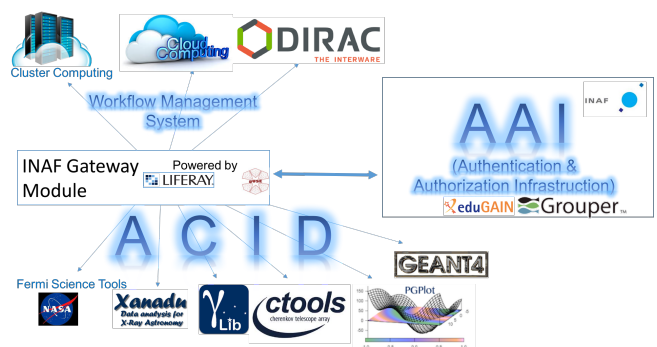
Cluster Computing

Cloud Computing

DIRAC
THE INTERWARE

Workflow Management System

INAF

AAI
(Authentication & Authorization Infrastruction)

eduGAIN Grouper

INAF Gateway Module

Powered by LIFERAY

ACID

GEANT4

Fermi Science Tools

NASA

Xanadu
Data analysis for X-Ray Astronomy

Lib

ctools
cherenkov telescope array

PGPlot